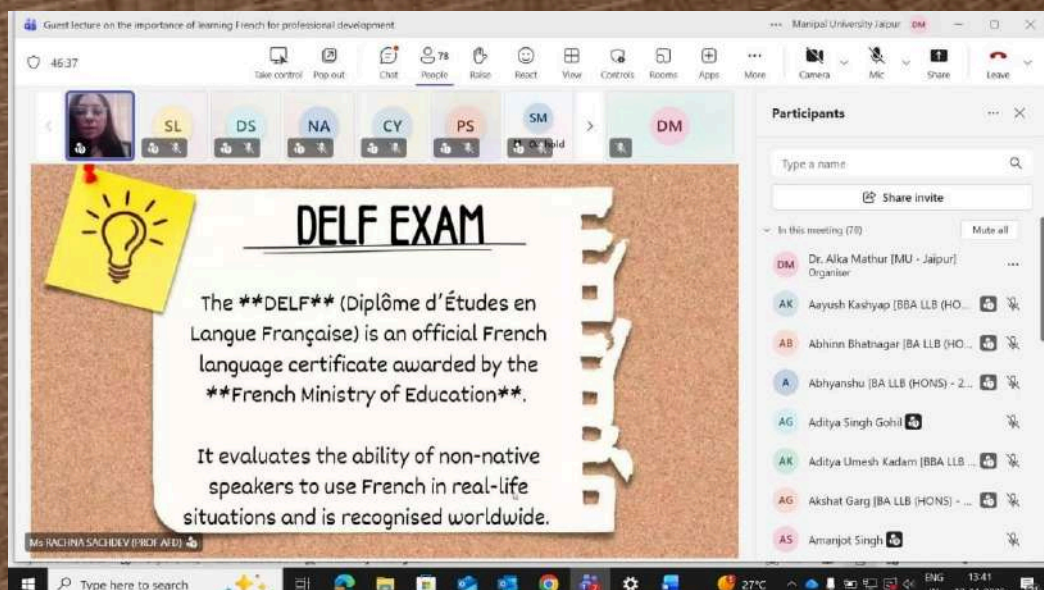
Guest lecture on the importance of learning French for professional development

Manipal University Jaipur DM

46:37

Take control Pop out Chat 78 People Raise React View Controls Rooms Apps More Camera Mic Share Leave

SL DS NA CY PS SM On hold DM

Participants

Type a name

Share invite

In this meeting (78) Mute all

DM Dr. Alka Mathur [MU - Jaipur] Organiser

AK Aayush Kashyap [BBA LLB (HO...

AB Abhinn Bhatnagar [BA LLB (HO...

A Abhyanshu [BA LLB (HONS) - 2...

AG Aditya Singh Gohil

AK Aditya Umesh Kadam [BBA LLB ...

AG Akshat Garg [BA LLB (HONS) - ...

AS Amanjot Singh

DELF EXAM

The **DELF** (Diplôme d'Études en Langue Française) is an official French language certificate awarded by the **French Ministry of Education**.

It evaluates the ability of non-native speakers to use French in real-life situations and is recognised worldwide.

Ms RACHNA SACHDEV (PROF AFD)

Type here to search

27°C ENG 13:41